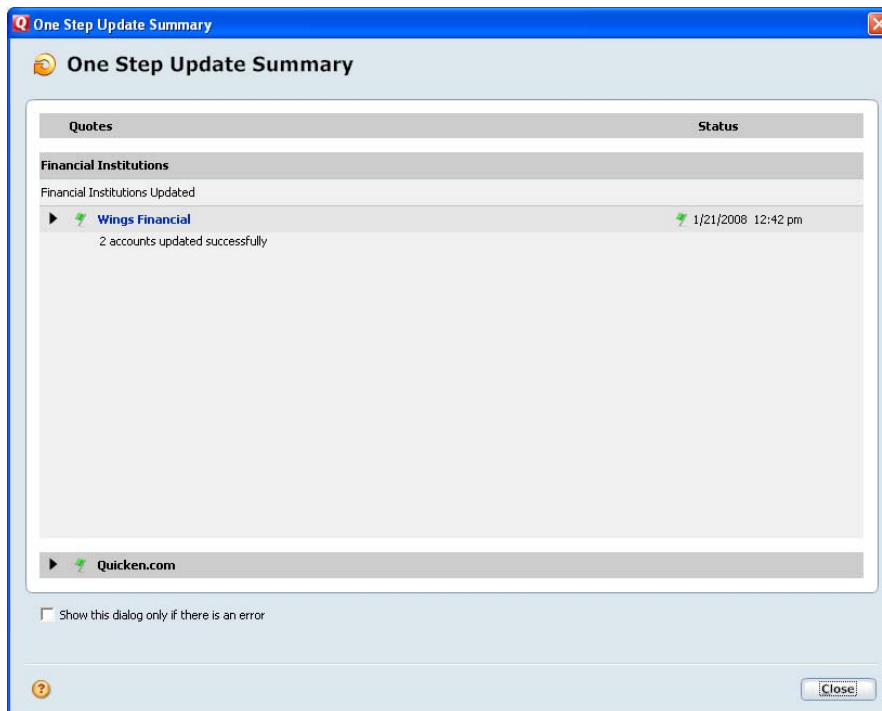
One Step Update Summary

One Step Update Summary

| Quotes | Status |
|---|---|

Financial Institutions

Financial Institutions Updated

Wings Financial 1/21/2008 12:42 pm

2 accounts updated successfully

Quicken.com

Show this dialog only if there is an error

Close